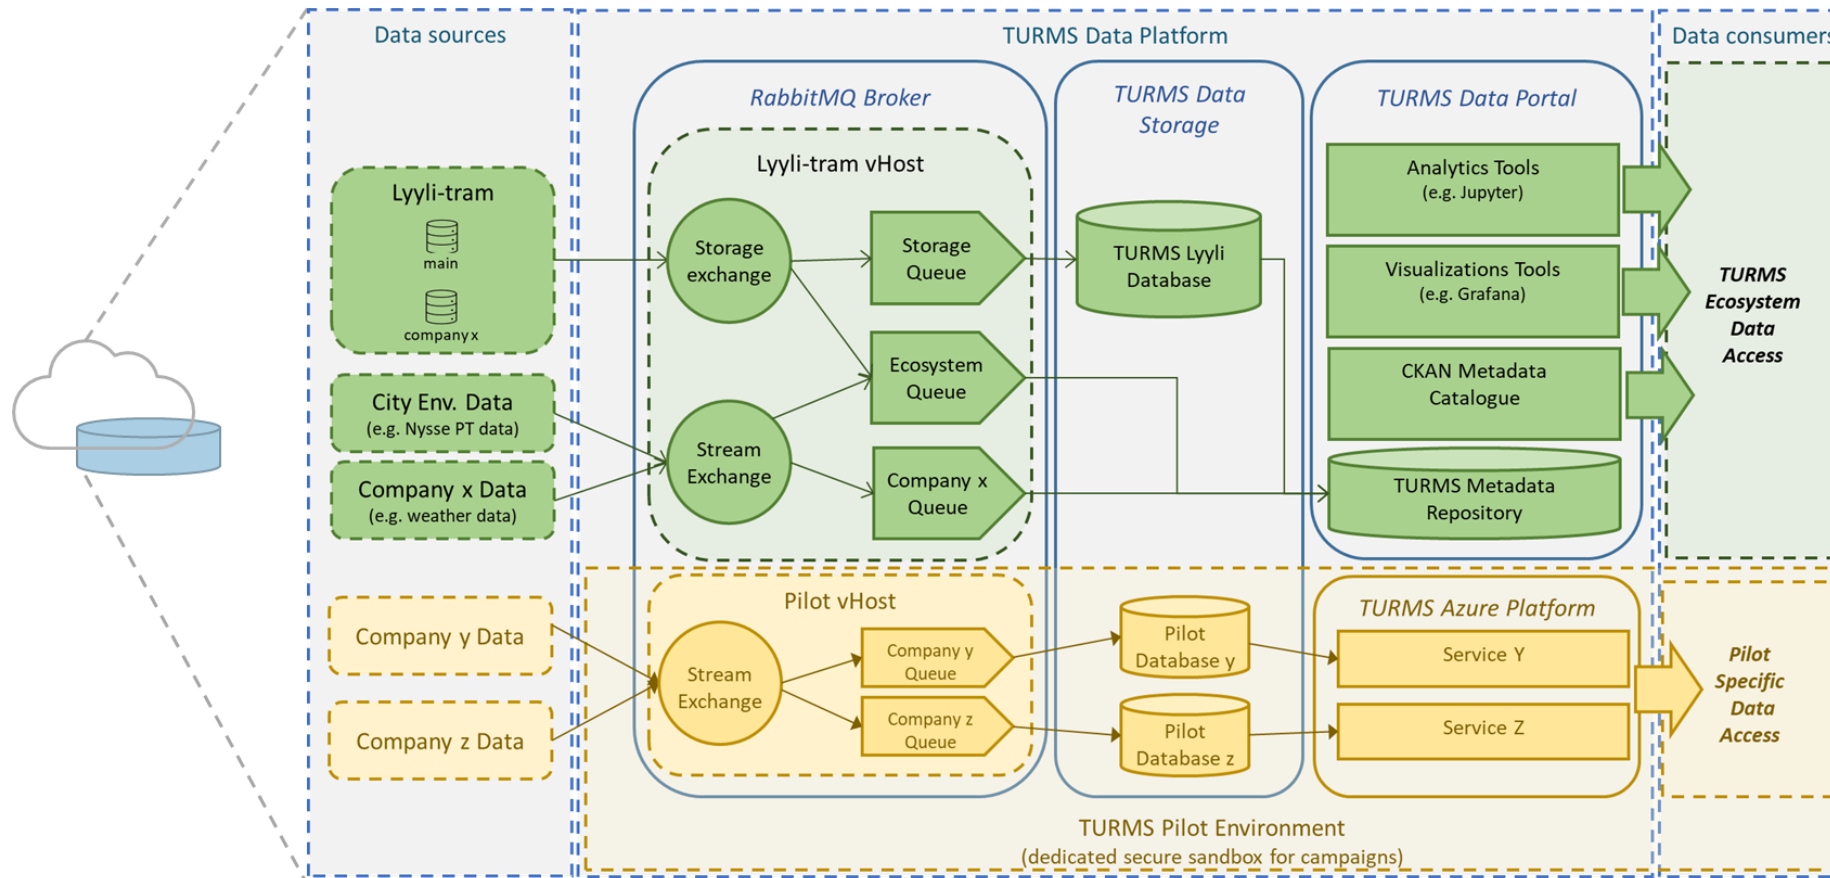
Data sources

TURMS Data Platform

Data consumers

RabbitMQ Broker

TURMS Data Storage

TURMS Data Portal

Lyyli-tram vHost

Lyyli-tram

main

company x

Storage exchange

Storage Queue

TURMS Lyyli Database

Analytics Tools (e.g. Jupyter)

Visualizations Tools (e.g. Grafana)

CKAN Metadata Catalogue

TURMS Ecosystem Data Access

Ecosystem Queue

City Env. Data (e.g. Nysse PT data)

Stream Exchange

Company x Data (e.g. weather data)

Company x Queue

TURMS Metadata Repository

Pilot vHost

TURMS Azure Platform

Company y Data

Stream Exchange

Company y Queue

Pilot Database y

Service Y

Pilot Specific Data Access

Company z Data

Company z Queue

Pilot Database z

Service Z

TURMS Pilot Environment
(dedicated secure sandbox for campaigns)